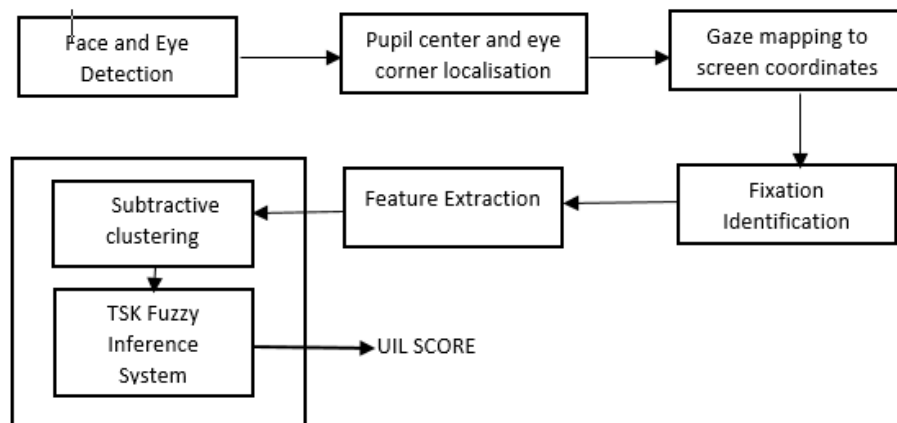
Face and Eye Detection

Pupil center and eye corner localisation

Gaze mapping to screen coordinates

Fixation Identification

Feature Extraction

Subtractive clustering

TSK Fuzzy Inference System

UIL SCORE